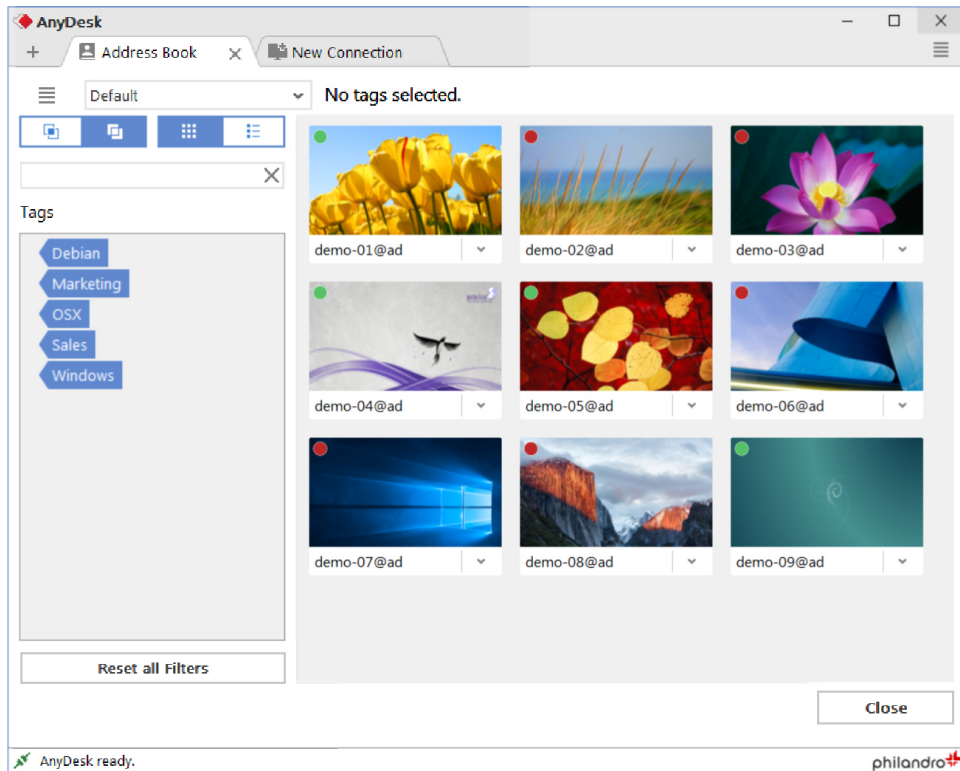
AnyDesk

+ Address Book New Connection

Default

No tags selected.

Tags

Debian
Marketing
OSX
Sales
Windows

Reset all Filters

demo-01@ad
demo-02@ad
demo-03@ad
demo-04@ad
demo-05@ad
demo-06@ad
demo-07@ad
demo-08@ad
demo-09@ad

Close

AnyDesk ready.

philandro